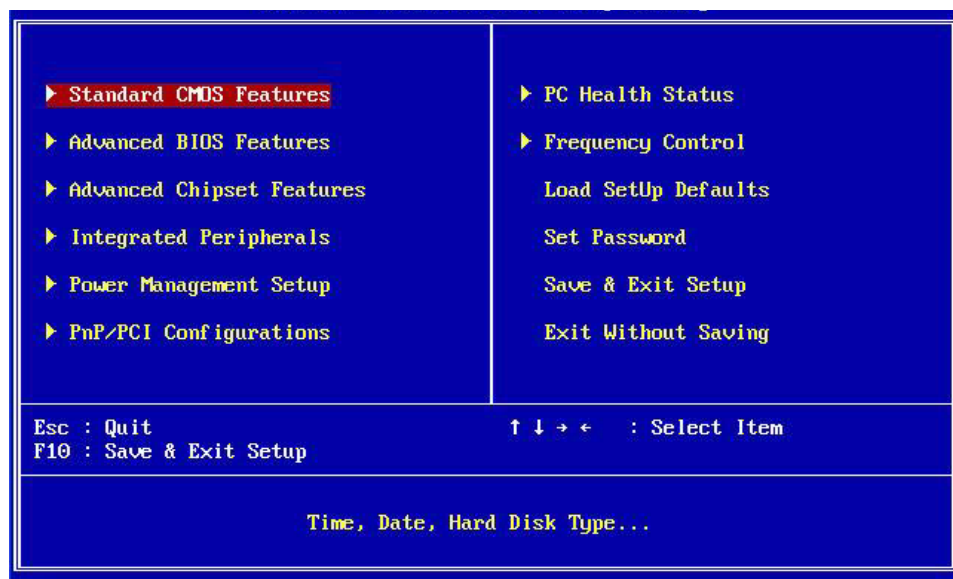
▶ Standard CMOS Features
▶ Advanced BIOS Features
▶ Advanced Chipset Features
▶ Integrated Peripherals
▶ Power Management Setup
▶ PnP/PCI Configurations

▶ PC Health Status
▶ Frequency Control
Load SetUp Defaults
Set Password
Save & Exit Setup
Exit Without Saving

Esc : Quit
F10 : Save & Exit Setup

↑ ↓ → ← : Select Item

Time, Date, Hard Disk Type...